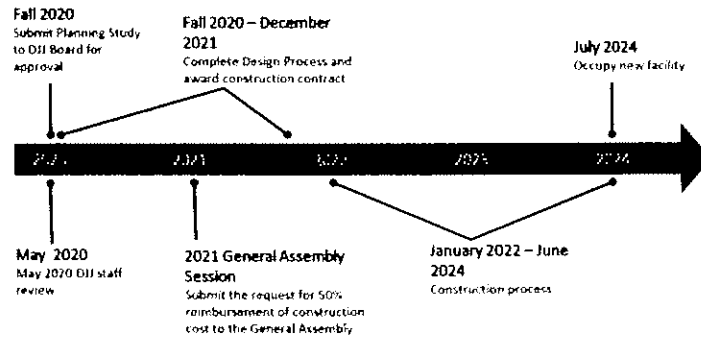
Fall 2020
Submit Planning Study to DJJ Board for approval

Fall 2020 – December 2021
Complete Design Process and award construction contract

July 2024
Occupy new facility

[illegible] 2021 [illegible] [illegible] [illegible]

May 2020
May 2020 DJJ staff review

2021 General Assembly Session
Submit the request for 50% reimbursement of construction cost to the General Assembly

January 2022 – June 2024
Construction process